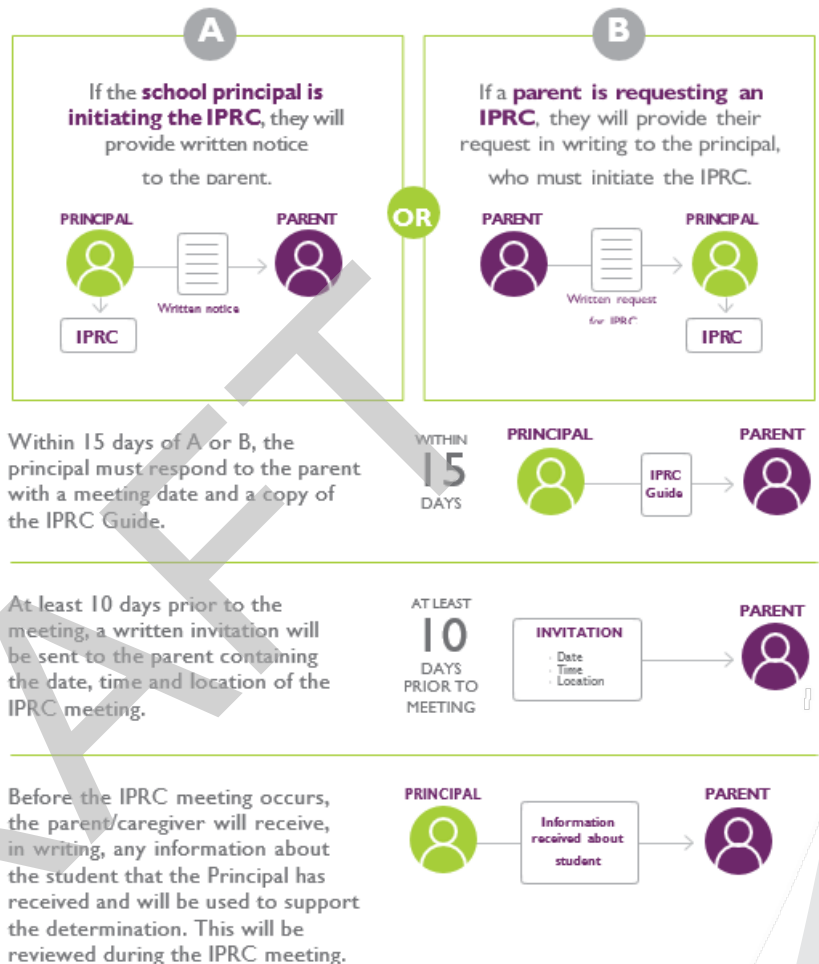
A

If the **school principal is initiating the IPRC**, they will provide written notice to the parent.

PRINCIPAL

PARENT

Written notice

IPRC

OR

B

If a **parent is requesting an IPRC**, they will provide their request in writing to the principal, who must initiate the IPRC.

PARENT

PRINCIPAL

Written request for IPRC

IPRC

Within 15 days of A or B, the principal must respond to the parent with a meeting date and a copy of the IPRC Guide.

WITHIN 15 DAYS

PRINCIPAL

IPRC Guide

PARENT

At least 10 days prior to the meeting, a written invitation will be sent to the parent containing the date, time and location of the IPRC meeting.

AT LEAST 10 DAYS PRIOR TO MEETING

INVITATION
- Date
- Time
- Location

PARENT

Before the IPRC meeting occurs, the parent/caregiver will receive, in writing, any information about the student that the Principal has received and will be used to support the determination. This will be reviewed during the IPRC meeting.

PRINCIPAL

Information received about student

PARENT